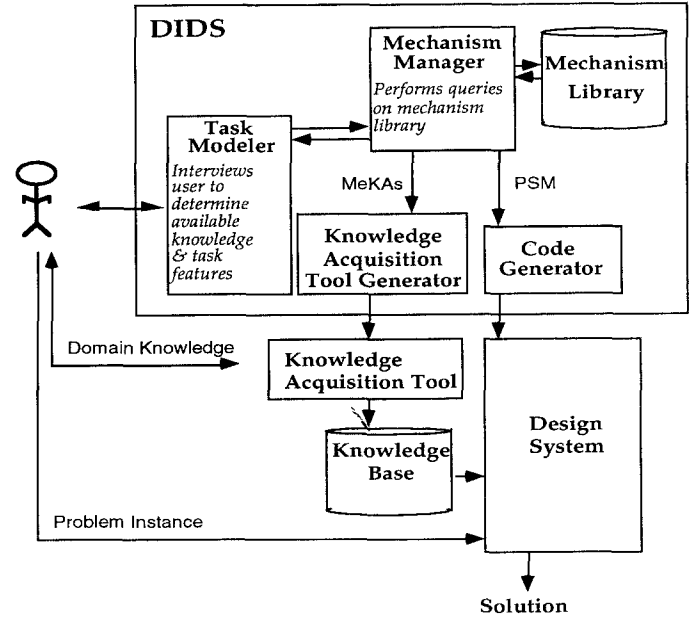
DIDS

Mechanism Manager
Performs queries on mechanism library

Mechanism Library

Task Modeler
Interviews user to determine available knowledge & task features

MeKAs

PSM

Knowledge Acquisition Tool Generator

Code Generator

Domain Knowledge

Knowledge Acquisition Tool

Knowledge Base

Design System

Problem Instance

Solution